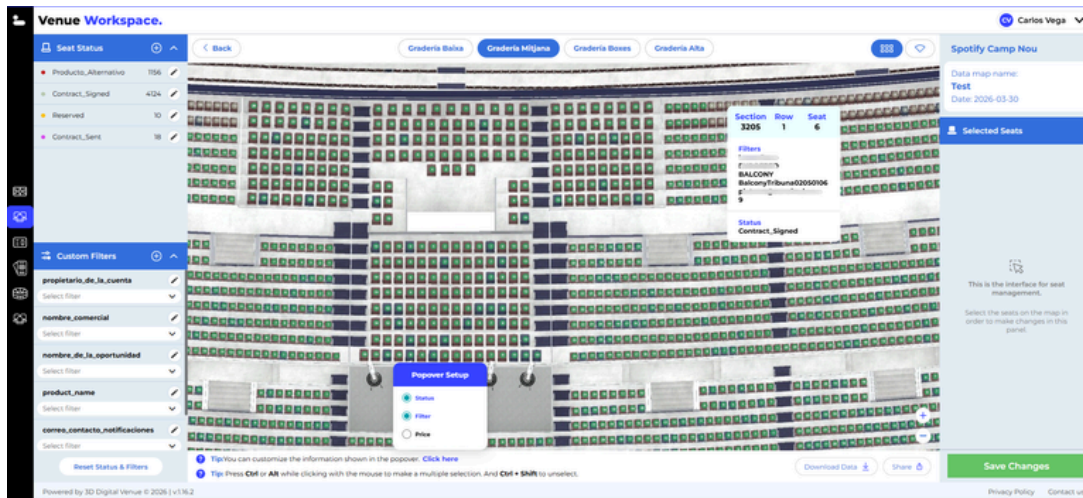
Venue Workspace.

CV Carlos Vega

Seat Status

Producto_Alternativo 1156
Contract_Signed 4124
Reserved 10
Contract_Sent 18

Custom Filters

propietario_de_la_cuenta
Select filter
nombre_comercial
Select filter
nombre_de_la_oportunidad
Select filter
product_name
Select filter
correo_contacto_notificaciones
Select filter

Reset Status & Filters

< Back

Graderia Baixa
Graderia Mitjana
Graderia Boxes
Graderia Alta

Section 3205
Row 1
Seat 6

Filters
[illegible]
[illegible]
BALCONY
BalconyTribuna02050106
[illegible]
9

Status
Contract_Signed

Popover Setup
Status
Filter
Price

Tip: You can customize the information shown in the popover. Click here
Tip: Press Ctrl or Alt while clicking with the mouse to make a multiple selection. And Ctrl + Shift to unselect.

Download Data
Share

Spotify Camp Nou

Data map name:
Test
Date: 2026-03-30

Selected Seats

This is the interface for seat management.

Select the seats on the map in order to make changes in this panel.

Save Changes

Powered by 3D Digital Venue © 2026 | v1.16.2

Privacy Policy
Contact us